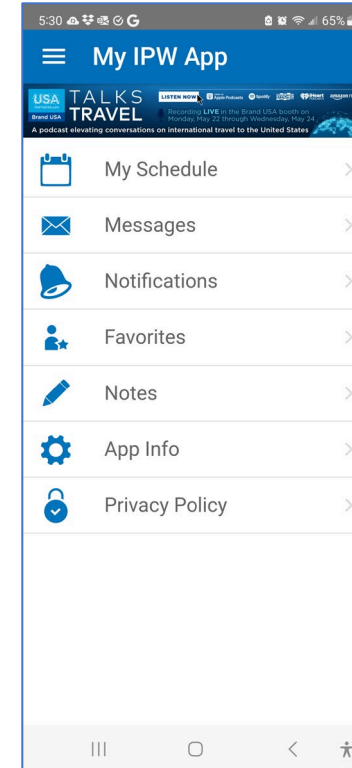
5:30 G 65%

My IPW App

USA TALKS TRAVEL
Brand USA
LISTEN NOW Apple Podcasts Spotify iHeart amazon
Recording LIVE in the Brand USA booth on Monday, May 22 through Wednesday, May 24
A podcast elevating conversations on international travel to the United States

My Schedule

Messages

Notifications

Favorites

Notes

App Info

Privacy Policy